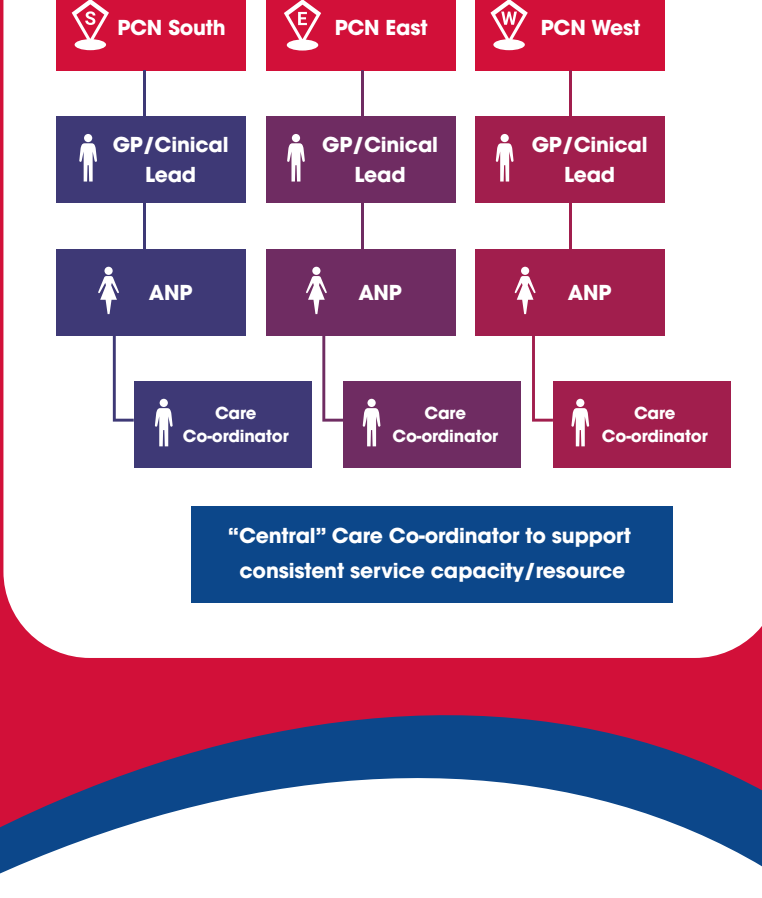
S PCN South

E PCN East

W PCN West

GP/Cinical Lead

GP/Cinical Lead

GP/Cinical Lead

ANP

ANP

ANP

Care Co-ordinator

Care Co-ordinator

Care Co-ordinator

“Central” Care Co-ordinator to support consistent service capacity/resource